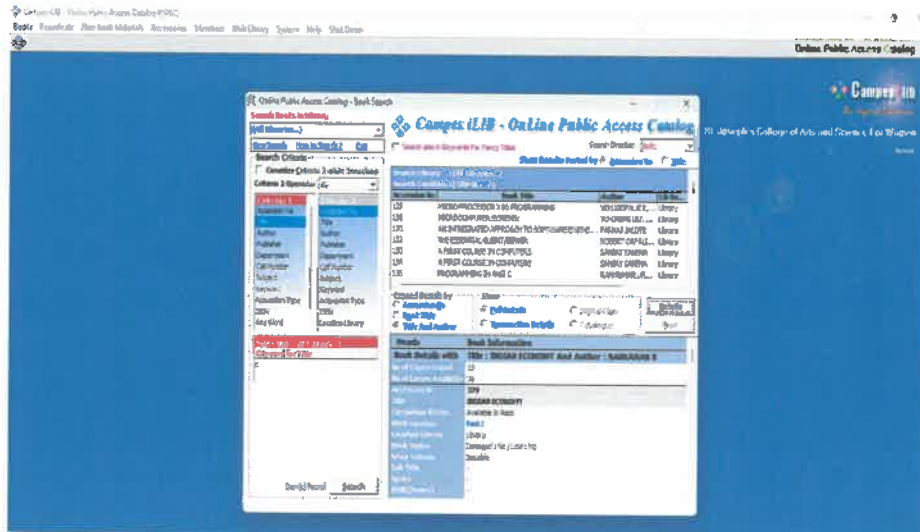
Campus iLIB - Online Public Access Catalog (OPAC)
Books Periodicals Non-book Materials Accessories Members Web Library System Help Shut Down
Online Public Access Catalog

Campus iLib

St. Joseph's College of Arts and Science For Women

Online Public Access Catalog - Book Search

Search Books In Library
[All Libraries...]
New Search How to Search Exit
Search Criteria
Combine Criteria 2 while Searching
Criteria 2 Operator: Or

Accession No
Title
Author
Publisher
Department
Call Number
Subject
Keyword
Accession Type
ISBN
Any Word

Accession No
Title
Author
Publisher
Department
Call Number
Subject
Keyword
Accession Type
ISBN
Location/Library

Criteria 1
Keyword for Title
E

Search All Search

Campus iLIB - OnLine Public Access Catalog

Search Order: Both
Show Results Sorted by Accession No Title

| Accession No | Book Title | Author | Lib. |
|---|---|---|---|
| 129 | MICROPROCESSOR 8085 PROGRAMMING | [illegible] | Library |
| 130 | MICROCOMPUTER SYSTEMS | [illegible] | Library |
| 131 | AN INTEGRATED APPROACH TO SOFTWARE ENG... | PANKAJ JALOTE | Library |
| 132 | THE ESSENTIAL CLIENT/SERVER | ROBERT ORFALI... | Library |
| 133 | A FIRST COURSE IN COMPUTERS | SANJAY SAXENA | Library |
| 134 | A FIRST COURSE IN COMPUTERS | SANJAY SAXENA | Library |
| 135 | PROGRAMMING IN ANSI C | BALAGURUSAMY... | Library |

Details | Book Information
Book Details with Title : INDIAN ECONOMY And Author : SANKARAN S
No of Copies Issued: 10
No of Copies Available: 10
Accession No: 239
Title: INDIAN ECONOMY
Circulation Status: Available in Rack
Library: Library
Location/Library: Library
Book Status: Damaged / In Library Bag
Book Statue: Available